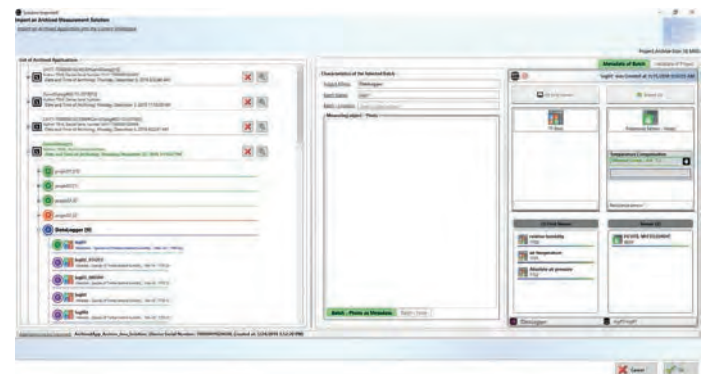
Import an Archived Measurement Solution

Import an Archived Application into the Current Workspace

Project Archive Size: 50 MB

List of Archived Applications

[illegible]

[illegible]

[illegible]

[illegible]

project0020

project0021

project0122

project0122

DataLogger (6)

log01

log02_STUDY

log03_WATER

log04

log05

Characteristics of the Selected Batch

Metadata of Batch

Metadata of Project

'log01' was Created at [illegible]

TF Basic

Temperature Compensation

DL Field Names

Sensor (2)

relative humidity

air temperature

Absolute air pressure

DataLogger

log01+log01

Batch - Photo as Metadata

ArchiveApp_Archive_Ana_Solution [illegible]

Cancel

OK